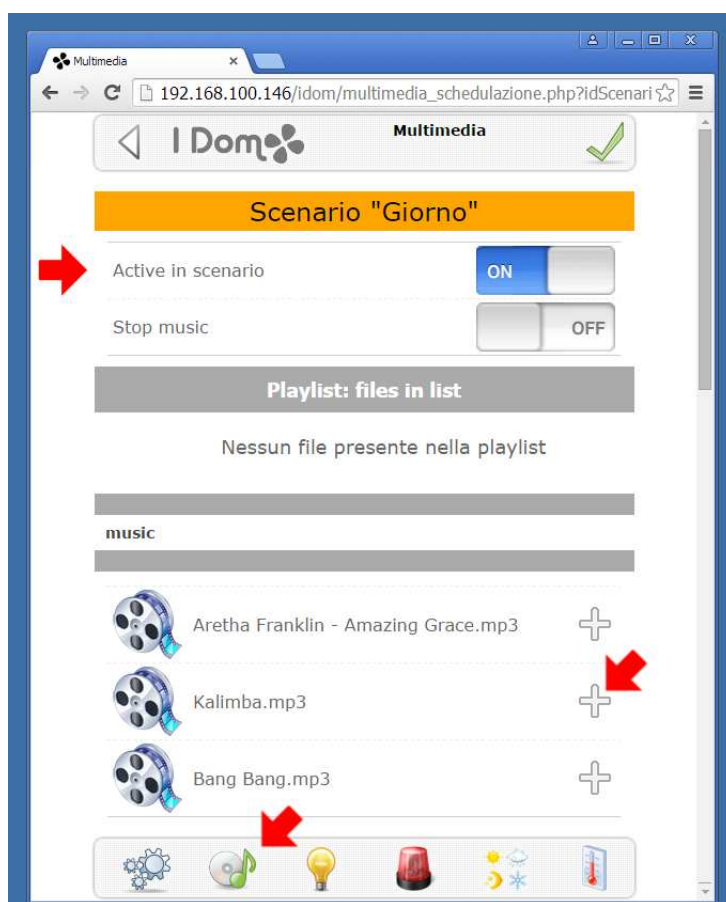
Multimedia ×

192.168.100.146/idom/multimedia_schedulazione.php?idScenari

I Dom

Multimedia

Scenario "Giorno"

Active in scenario ON

Stop music OFF

Playlist: files in list

Nessun file presente nella playlist

music

Aretha Franklin - Amazing Grace.mp3

Kalimba.mp3

Bang Bang.mp3